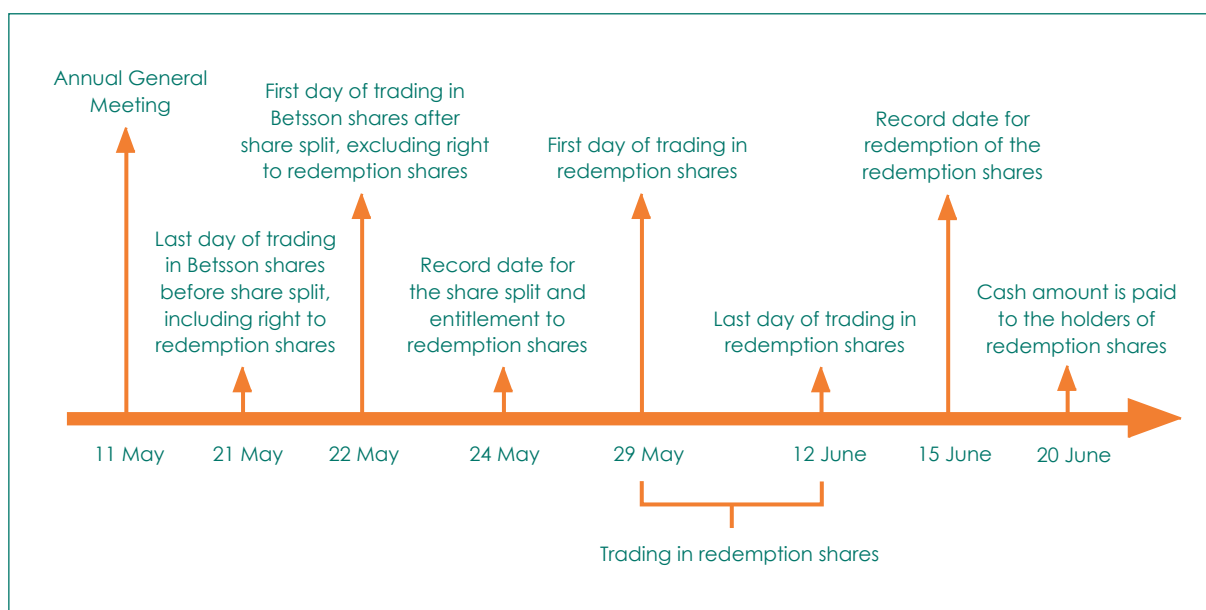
Annual General Meeting

Last day of trading in Betsson shares before share split, including right to redemption shares

First day of trading in Betsson shares after share split, excluding right to redemption shares

Record date for the share split and entitlement to redemption shares

First day of trading in redemption shares

Last day of trading in redemption shares

Record date for redemption of the redemption shares

Cash amount is paid to the holders of redemption shares

11 May

21 May

22 May

24 May

29 May

12 June

15 June

20 June

Trading in redemption shares